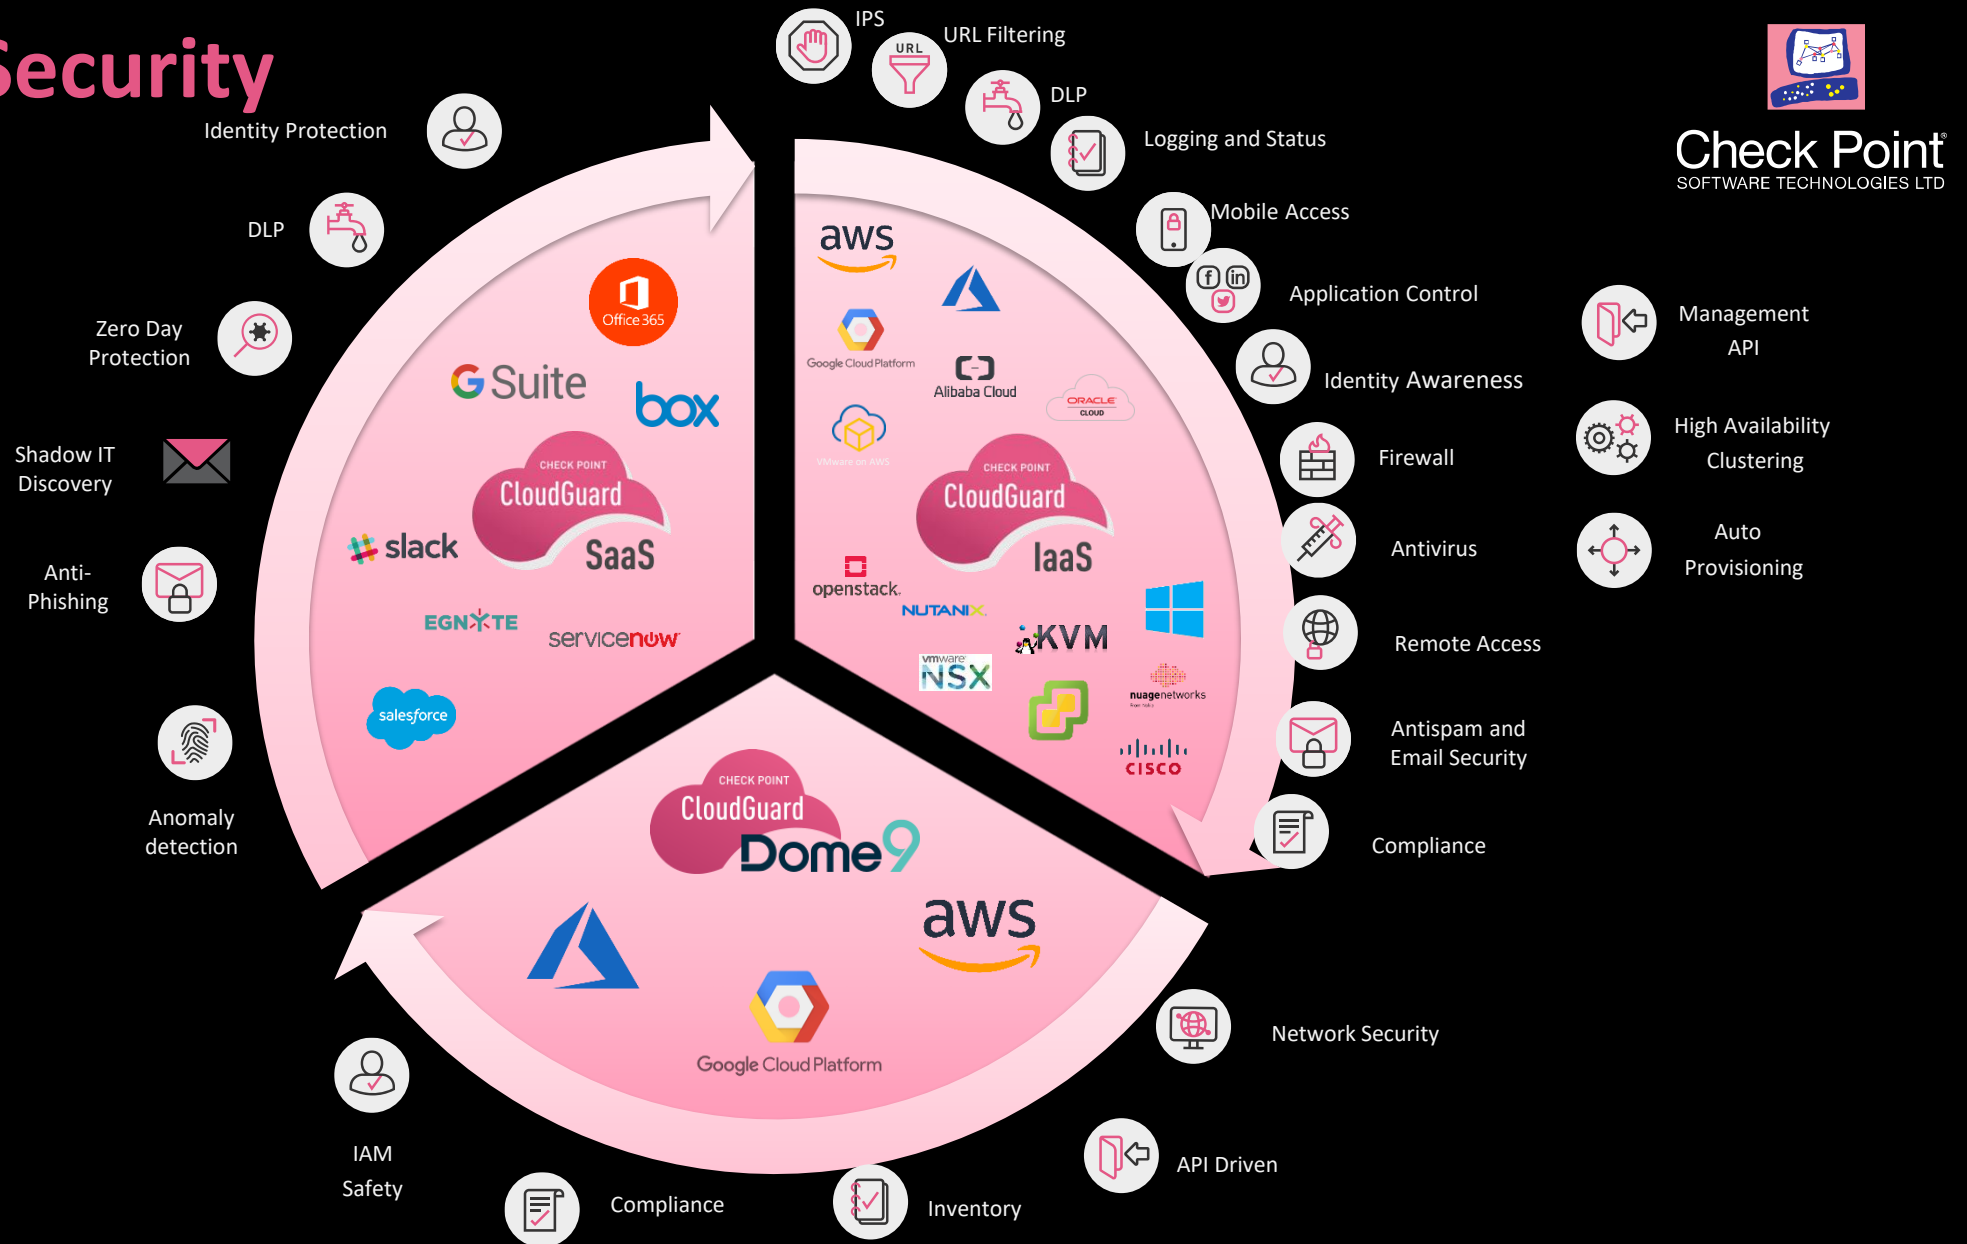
Security

Identity Protection

DLP

Zero Day Protection

Shadow IT Discovery

Anti-Phishing

Anomaly detection

IAM Safety

Compliance

Inventory

API Driven

Network Security

Compliance

Antispam and Email Security

Remote Access

Antivirus

Firewall

Identity Awareness

Application Control

Mobile Access

Logging and Status

DLP

URL Filtering

IPS

URL

Check Point SOFTWARE TECHNOLOGIES LTD

Management API

High Availability Clustering

Auto Provisioning

Office 365

G Suite

box

CHECK POINT CloudGuard SaaS

slack

EGNYTE

servicenow

salesforce

aws

Google Cloud Platform

Alibaba Cloud

ORACLE CLOUD

VMware on AWS

CHECK POINT CloudGuard IaaS

openstack.

NUTANIX

KVM

vmware NSX

nuagenetworks

CISCO

CHECK POINT CloudGuard Dome9

aws

Google Cloud Platform